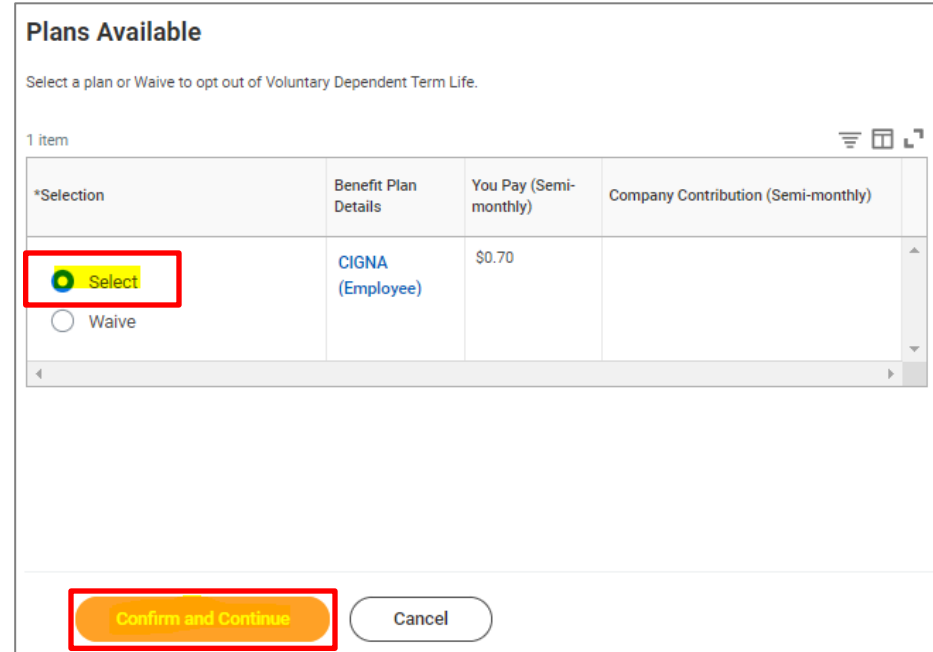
Plans Available

Select a plan or Waive to opt out of Voluntary Dependent Term Life.

1 item

| *Selection | Benefit Plan Details | You Pay (Semi-monthly) | Company Contribution (Semi-monthly) |
|---|---|---|---|
| Select<br>Waive | CIGNA (Employee) | \$0.70 | |

Confirm and Continue

Cancel